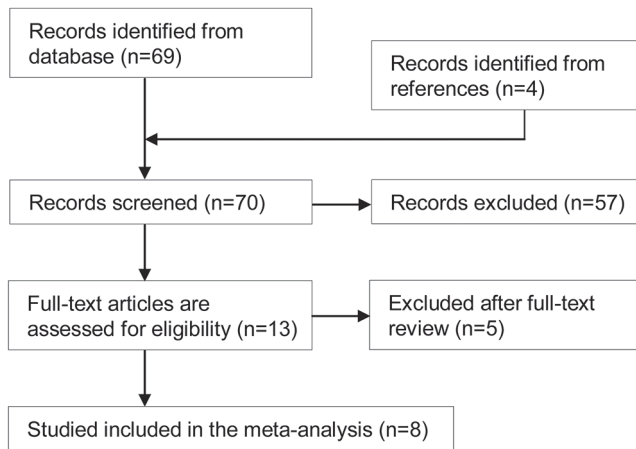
Records identified from database (n=69)

Records identified from references (n=4)

Records screened (n=70)

Records excluded (n=57)

Full-text articles are assessed for eligibility (n=13)

Excluded after full-text review (n=5)

Studied included in the meta-analysis (n=8)